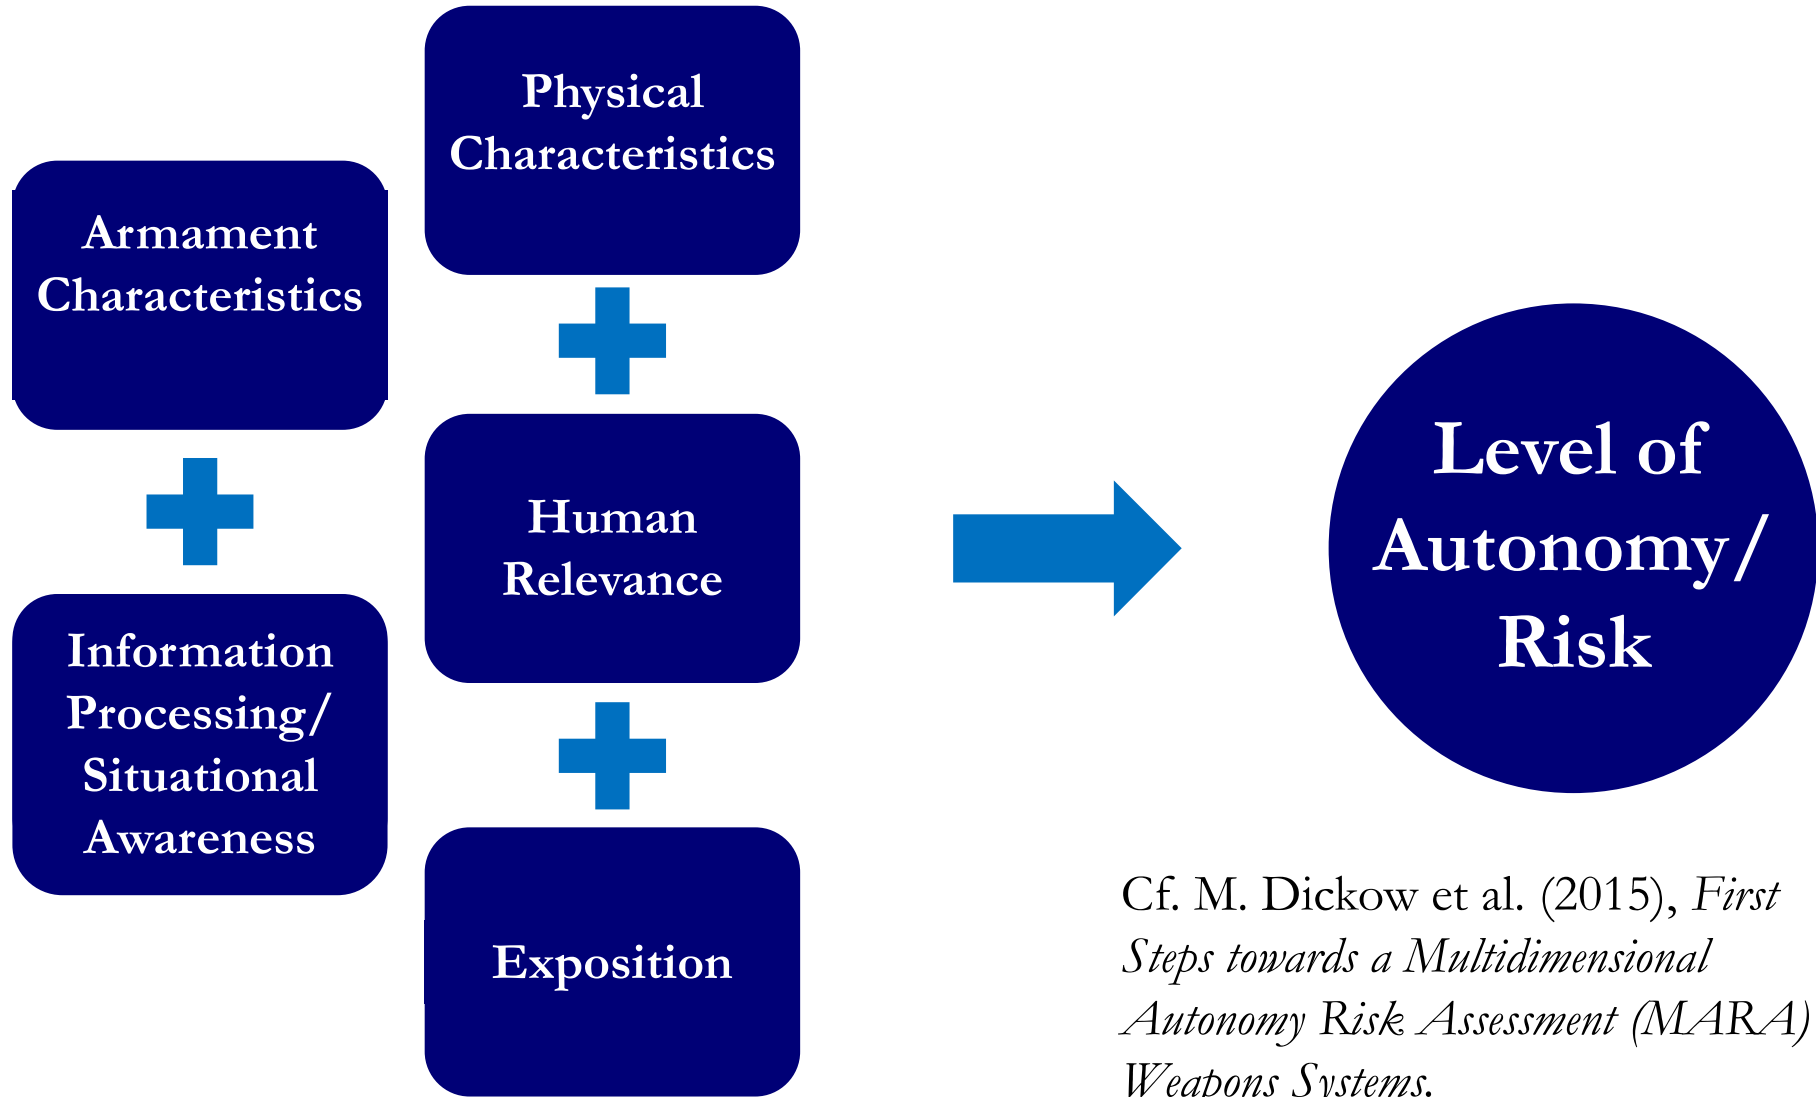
Armament Characteristics

Information Processing/ Situational Awareness

Physical Characteristics

Human Relevance

Exposition

Level of Autonomy/ Risk

Cf. M. Dickow et al. (2015), *First Steps towards a Multidimensional Autonomy Risk Assessment (MARA) Weapons Systems.*